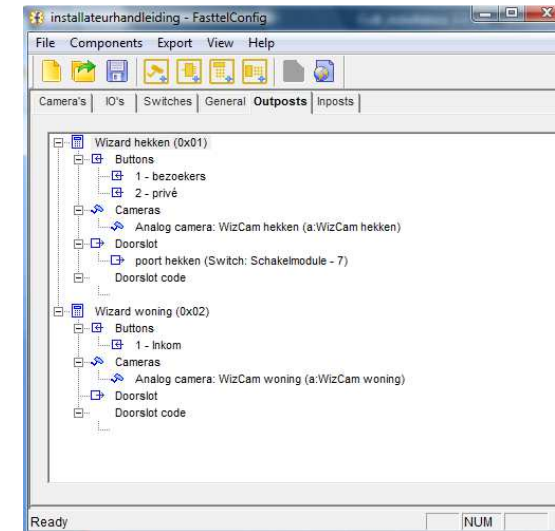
installateurhandleiding - FasttelConfig

File Components Export View Help

Camera's | IO's | Switches | General | Outposts | Inposts

Wizard hekken (0x01)
Buttons
1 - bezoekers
2 - privé
Cameras
Analog camera: WizCam hekken (a:WizCam hekken)
Doorslot
poort hekken (Switch: Schakelmodule - 7)
Doorslot code

Wizard woning (0x02)
Buttons
1 - Inkom
Cameras
Analog camera: WizCam woning (a:WizCam woning)
Doorslot
Doorslot code

Ready
NUM